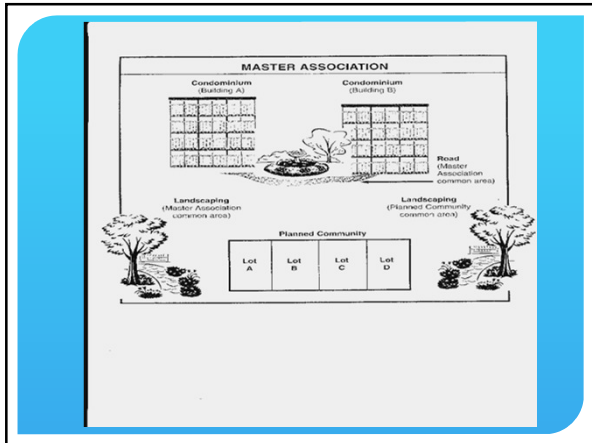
MASTER ASSOCIATION

Condominium
(Building A)

Condominium
(Building B)

Road
(Master
Association
common area)

Landscaping
(Master Association
common area)

Landscaping
(Planned Community
common area)

Planned Community

| Lot A | Lot B | Lot C | Lot D |
|---|---|---|---|